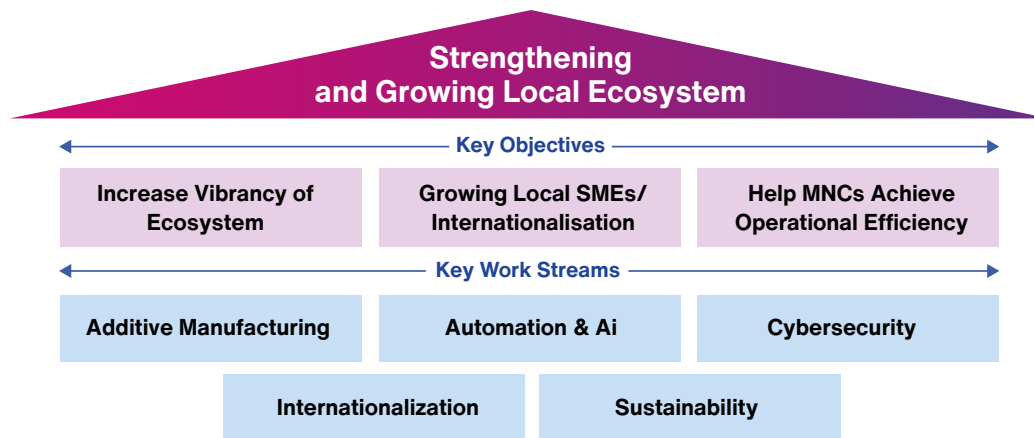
Strengthening and Growing Local Ecosystem

Key Objectives

Increase Vibrancy of Ecosystem

Growing Local SMEs/ Internationalisation

Help MNCs Achieve Operational Efficiency

Key Work Streams

Additive Manufacturing

Automation & Ai

Cybersecurity

Internationalization

Sustainability